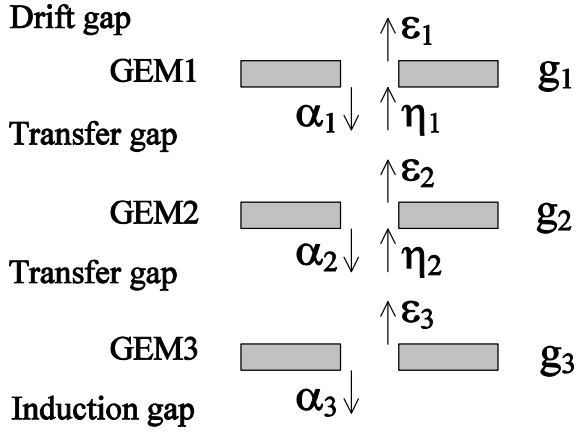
Drift gap

$\uparrow \varepsilon_1$

GEM1

$g_1$

$\alpha_1 \downarrow$

$\uparrow \eta_1$

Transfer gap

$\uparrow \varepsilon_2$

GEM2

$g_2$

$\alpha_2 \downarrow$

$\uparrow \eta_2$

Transfer gap

$\uparrow \varepsilon_3$

GEM3

$g_3$

$\alpha_3 \downarrow$

Induction gap